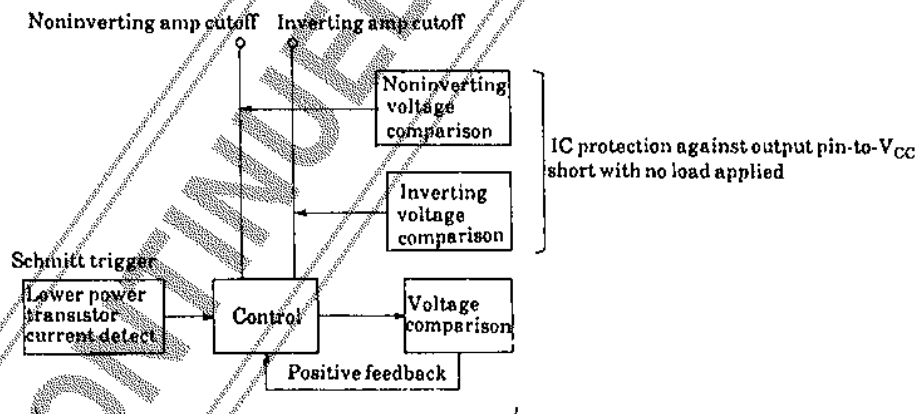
Noninverting amp cutoff

Inverting amp cutoff

Noninverting voltage comparison

Inverting voltage comparison

IC protection against output pin-to-$V_{CC}$ short with no load applied

Schmitt trigger

Lower power transistor current detect

Control

Voltage comparison

Positive feedback